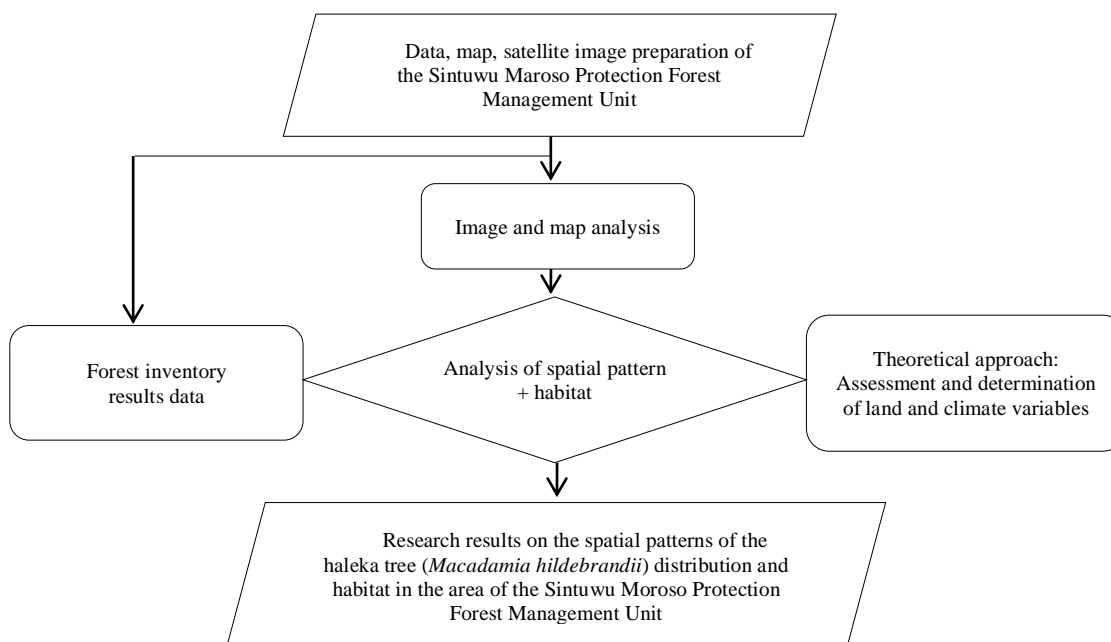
Data, map, satellite image preparation of the Sintuwu Maroso Protection Forest Management Unit

Image and map analysis

Forest inventory results data

Analysis of spatial pattern + habitat

Theoretical approach: Assessment and determination of land and climate variables

Research results on the spatial patterns of the haleka tree (*Macadamia hildebrandii*) distribution and habitat in the area of the Sintuwu Moroso Protection Forest Management Unit